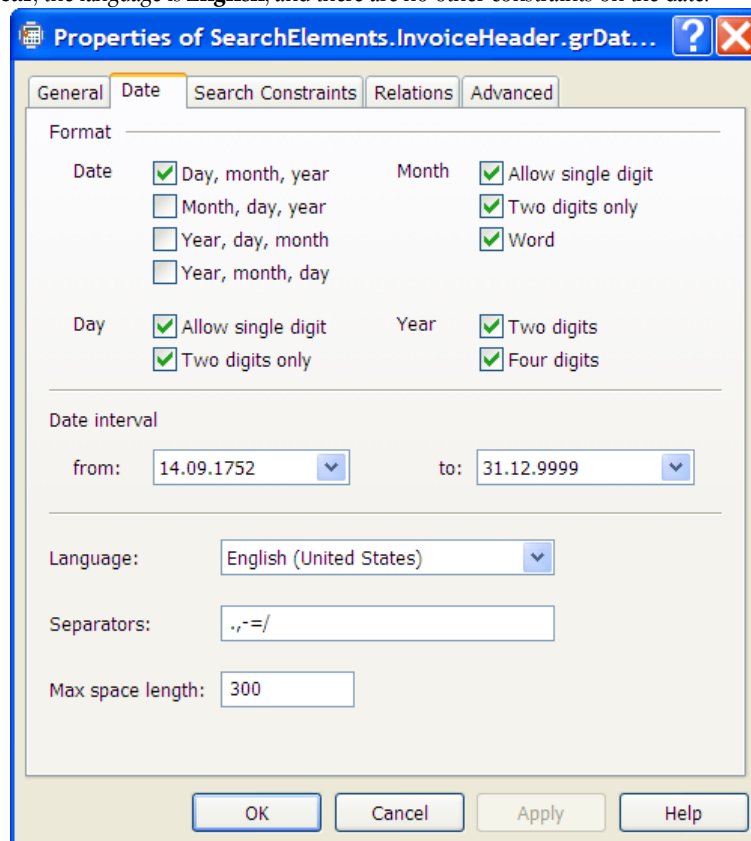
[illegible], the language is English, and there are no other constraints on the date.

Properties of SearchElements.InvoiceHeader.grDat...

General | Date | Search Constraints | Relations | Advanced

Format

Date
Day, month, year
Month, day, year
Year, day, month
Year, month, day

Month
Allow single digit
Two digits only
Word

Day
Allow single digit
Two digits only

Year
Two digits
Four digits

Date interval

from: 14.09.1752

to: 31.12.9999

Language: English (United States)

Separators: .,-=/

Max space length: 300

OK | Cancel | Apply | Help